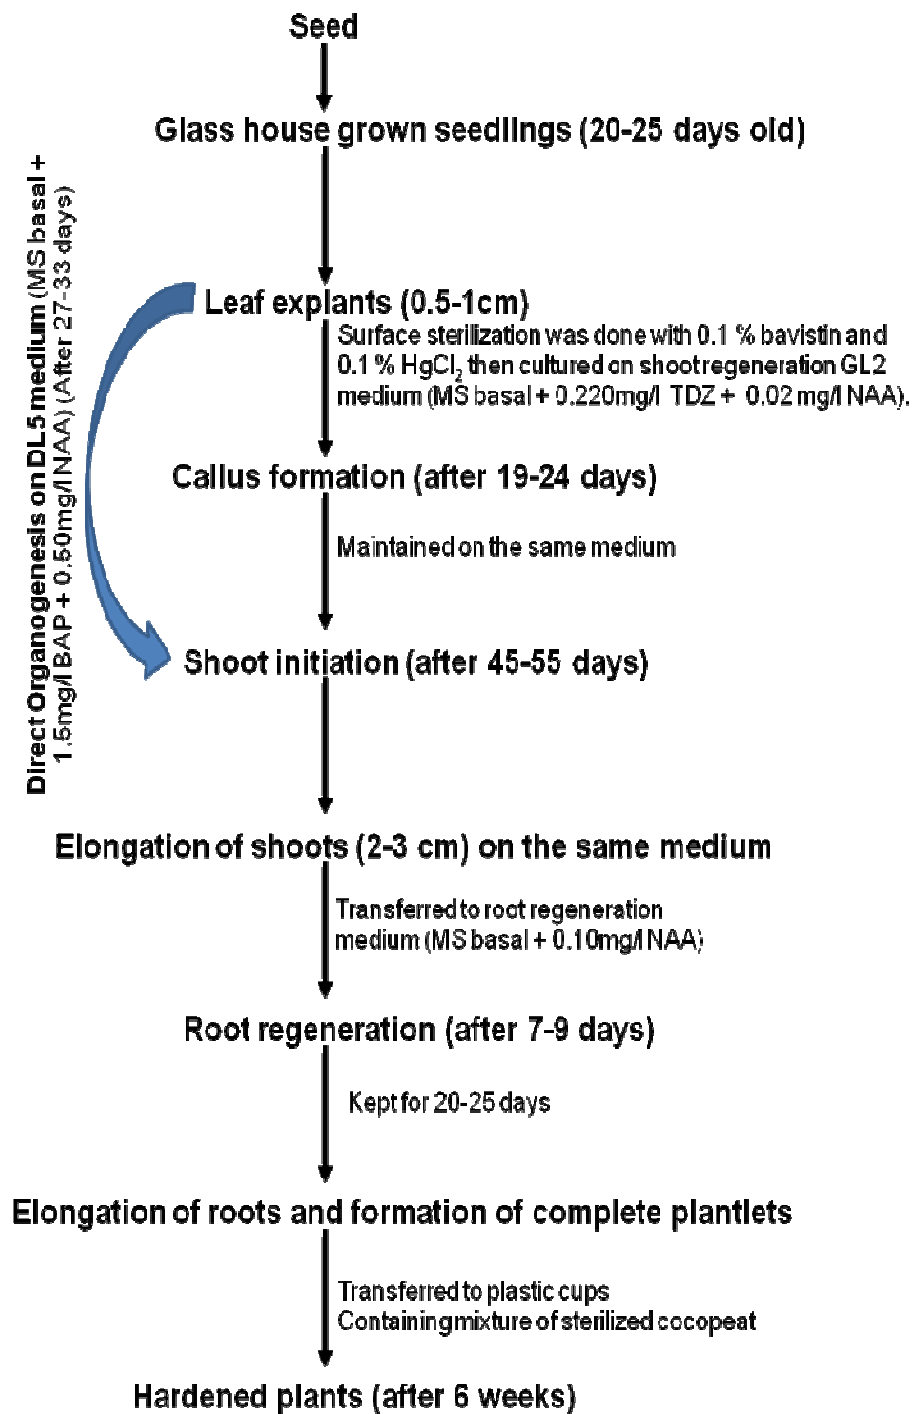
Seed

Glass house grown seedlings (20-25 days old)

Direct Organogenesis on DL5 medium (MS basal + 1.5mg/l BAP + 0.50mg/l NAA) (After 27-33 days)

Leaf explants (0.5-1cm)

Surface sterilization was done with 0.1 % bavistin and 0.1 % $HgCl_2$ then cultured on shoot regeneration GL2 medium (MS basal + 0.220mg/l TDZ + 0.02 mg/l NAA).

Callus formation (after 19-24 days)

Maintained on the same medium

Shoot initiation (after 45-55 days)

Elongation of shoots (2-3 cm) on the same medium

Transferred to root regeneration medium (MS basal + 0.10mg/l NAA)

Root regeneration (after 7-9 days)

Kept for 20-25 days

Elongation of roots and formation of complete plantlets

Transferred to plastic cups Containing mixture of sterilized cocopeat

Hardened plants (after 6 weeks)